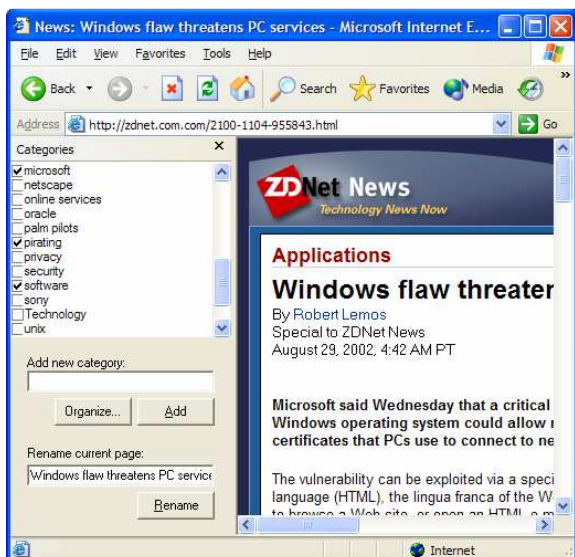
News: Windows flaw threatens PC services - Microsoft Internet E...

File Edit View Favorites Tools Help

Back Search Favorites Media

Address http://zdnet.com.com/2100-1104-955843.html Go

Categories

microsoft
netscape
online services
oracle
palm pilots
pirating
privacy
security
software
sony
Technology
unix

Add new category:

Organize... Add

Rename current page:

Windows flaw threatens PC servic

Rename

ZDNet News
Technology News Now

Applications

Windows flaw threater

By Robert Lemos
Special to ZDNet News
August 29, 2002, 4:42 AM PT

Microsoft said Wednesday that a critical
Windows operating system could allow r
certificates that PCs use to connect to ne

The vulnerability can be exploited via a speci
language (HTML), the lingua franca of the W
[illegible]

Internet